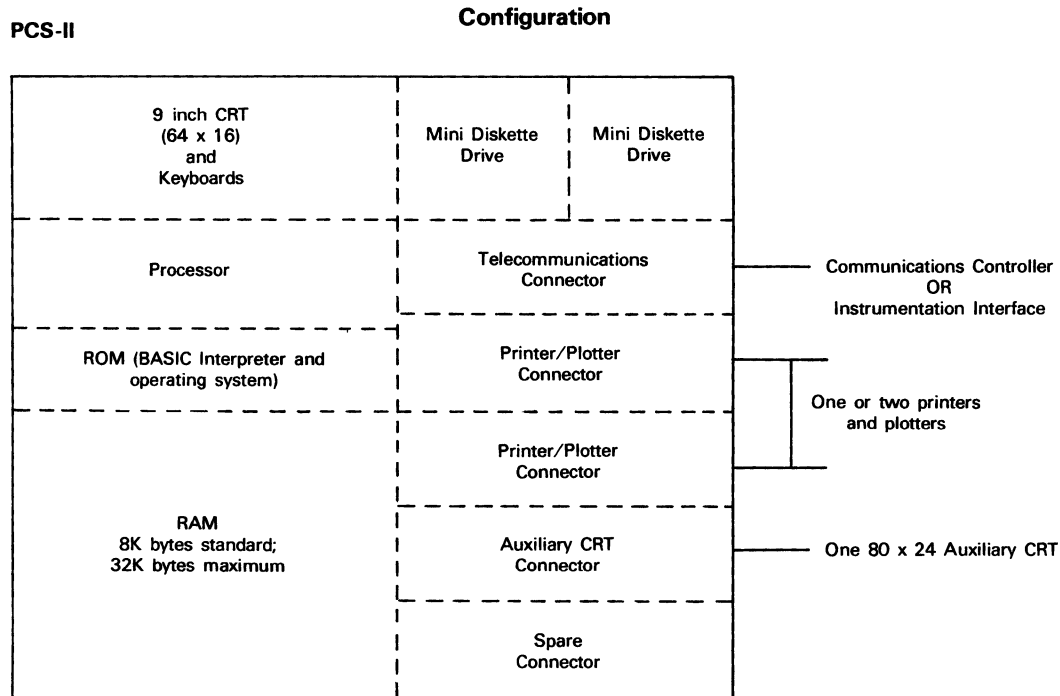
PCS-II

Configuration

9 inch CRT (64 x 16) and Keyboards

Mini Diskette Drive

Mini Diskette Drive

Processor

Telecommunications Connector

Communications Controller OR Instrumentation Interface

ROM (BASIC Interpreter and operating system)

Printer/Plotter Connector

One or two printers and plotters

Printer/Plotter Connector

RAM 8K bytes standard; 32K bytes maximum

Auxiliary CRT Connector

One 80 x 24 Auxiliary CRT

Spare Connector